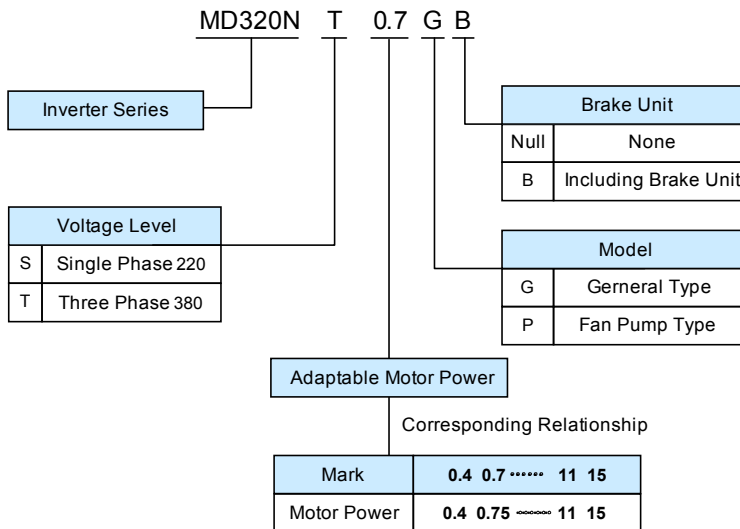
MD320N T 0.7 G B

Inverter Series

| Brake Unit | |
|---|---|
| Null | None |
| B | Including Brake Unit |

| Voltage Level | |
|---|---|
| S | Single Phase 220 |
| T | Three Phase 380 |

| Model | |
|---|---|
| G | Gerneral Type |
| P | Fan Pump Type |

Adaptable Motor Power

Corresponding Relationship

| Mark | 0.4 0.7 ······ 11 15 |
|---|---|
| Motor Power | 0.4 0.75 ······ 11 15 |